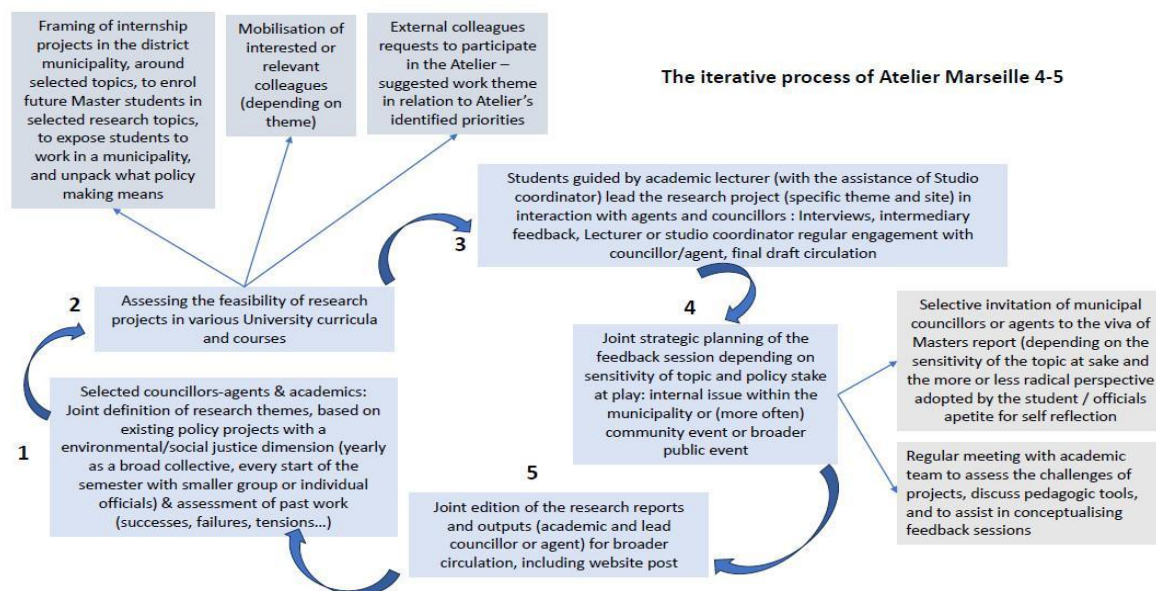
Framing of internship projects in the district municipality, around selected topics, to enrol future Master students in selected research topics, to expose students to work in a municipality, and unpack what policy making means

Mobilisation of interested or relevant colleagues (depending on theme)

External colleagues requests to participate in the Atelier – suggested work theme in relation to Atelier's identified priorities

The iterative process of Atelier Marseille 4-5

3

Students guided by academic lecturer (with the assistance of Studio coordinator) lead the research project (specific theme and site) in interaction with agents and councillors : Interviews, intermediary feedback, Lecturer or studio coordinator regular engagement with councillor/agent, final draft circulation

2

Assessing the feasibility of research projects in various University curricula and courses

4

Joint strategic planning of the feedback session depending on sensitivity of topic and policy stake at play: internal issue within the municipality or (more often) community event or broader public event

Selective invitation of municipal councillors or agents to the viva of Masters report (depending on the sensitivity of the topic at sake and the more or less radical perspective adopted by the student / officials apetite for self reflection

Regular meeting with academic team to assess the challenges of projects, discuss pedagogic tools, and to assist in conceptualising feedback sessions

1

Selected councillors-agents & academics: Joint definition of research themes, based on existing policy projects with a environmental/social justice dimension (yearly as a broad collective, every start of the semester with smaller group or individual officials) & assessment of past work (successes, failures, tensions…)

5

Joint edition of the research reports and outputs (academic and lead councillor or agent) for broader circulation, including website post